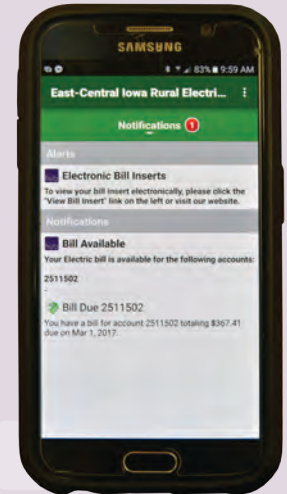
SAMSUNG

83% 9:59 AM

East-Central Iowa Rural Electri...

Notifications 1

Alerts

Electronic Bill Inserts

To view your bill insert electronically, please click the 'View Bill Insert' link on the left or visit our website.

Notifications

Bill Available

Your Electric bill is available for the following accounts:

2511502

Bill Due 2511502

You have a bill for account 2511502 totaling $367.41 due on Mar 1, 2017.